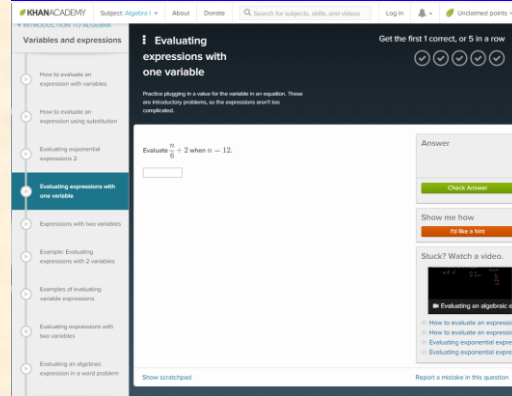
KHANACADEMY Subject: Algebra I About Donate Search for subjects, skills, and videos Log in Unclaimed points

« INTRODUCTION TO ALGEBRA

Variables and expressions

How to evaluate an expression with variables

How to evaluate an expression using substitution

Evaluating exponential expressions 2

Evaluating expressions with one variable

Expressions with two variables

Example: Evaluating expressions with 2 variables

Examples of evaluating variable expressions

Evaluating expressions with two variables

Evaluating an algebraic expression in a word problem

Evaluating expressions with one variable

Get the first 1 correct, or 5 in a row

Practice plugging in a value for the variable in an equation. These are introductory problems, so the expressions aren't too complicated.

Evaluate $\frac{n}{6} + 2$ when $n = 12$.

Answer

Check Answer

Show me how

I'd like a hint

Stuck? Watch a video.

Evaluating an algebraic e

How to evaluate an expressio
How to evaluate an expressi
Evaluating exponential expre
Evaluating exponential expre

Show scratchpad

Report a mistake in this question